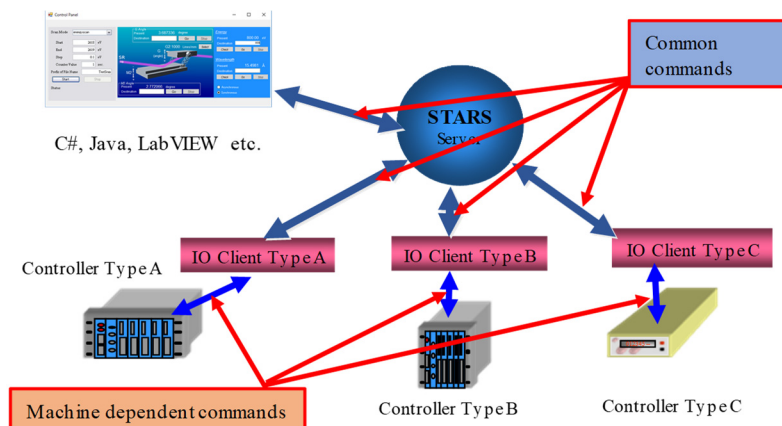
Control Panel

Common commands

STARS Server

C#, Java, LabVIEW etc.

IO Client Type A

IO Client Type B

IO Client Type C

Controller Type A

Controller Type B

Controller Type C

Machine dependent commands